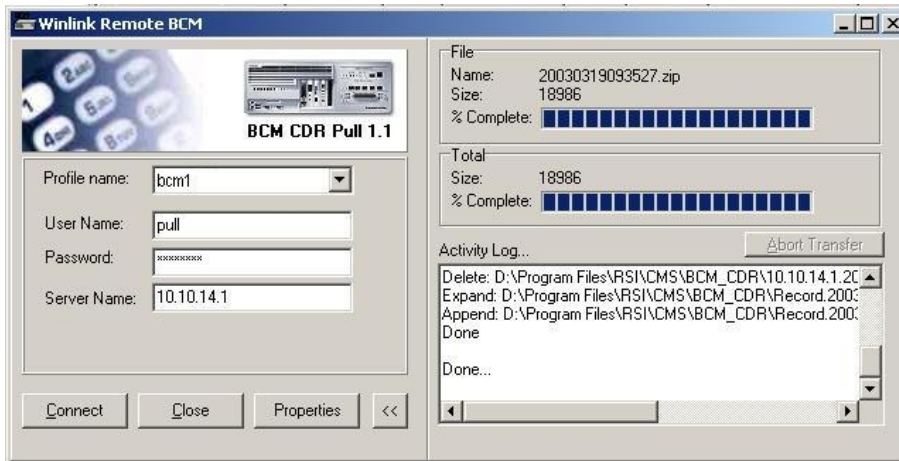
Winlink Remote BCM

BCM CDR Pull 1.1

Profile name: bcm1

User Name: pull

Password: xxxxxxxx

Server Name: 10.10.14.1

Connect Close Properties <<

File
Name: 20030319093527.zip
Size: 18986
% Complete:

Total
Size: 18986
% Complete:

Activity Log...

Abort Transfer

Delete: D:\Program Files\RSI\CMS\BCM_CDR\10.10.14.1.2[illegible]
Expand: D:\Program Files\RSI\CMS\BCM_CDR\Record.200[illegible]
Append: D:\Program Files\RSI\CMS\BCM_CDR\Record.200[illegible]
Done

Done...